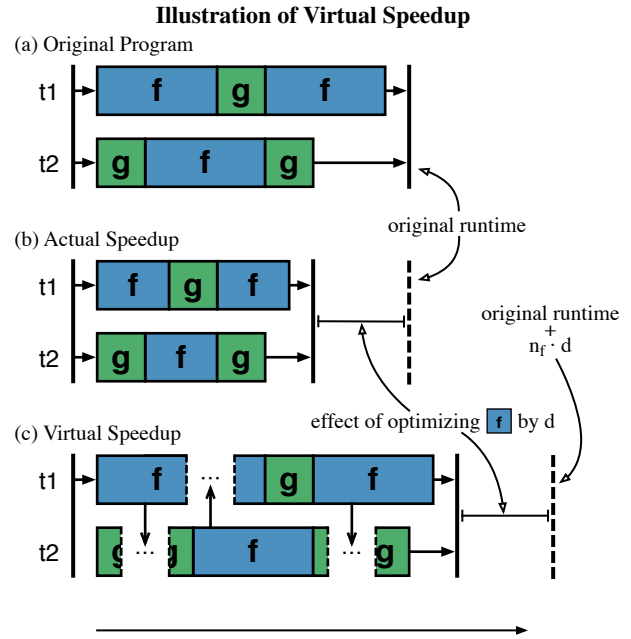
Illustration of Virtual Speedup

(a) Original Program

t1 f g f

t2 g f g

original runtime

(b) Actual Speedup

t1 f g f

t2 g f g

original runtime
+
$n_f \cdot d$

effect of optimizing f by d

(c) Virtual Speedup

t1 f ··· g f

t2 g ··· g f ··· g